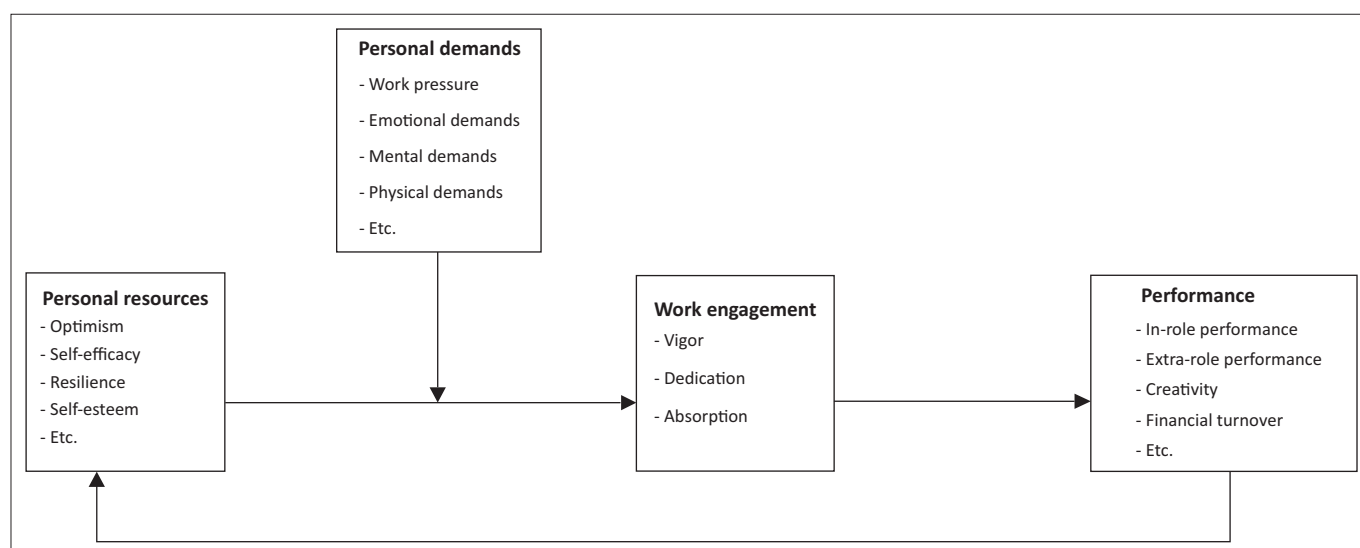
**Personal demands**
- Work pressure
- Emotional demands
- Mental demands
- Physical demands
- Etc.

**Personal resources**
- Optimism
- Self-efficacy
- Resilience
- Self-esteem
- Etc.

**Work engagement**
- Vigor
- Dedication
- Absorption

**Performance**
- In-role performance
- Extra-role performance
- Creativity
- Financial turnover
- Etc.